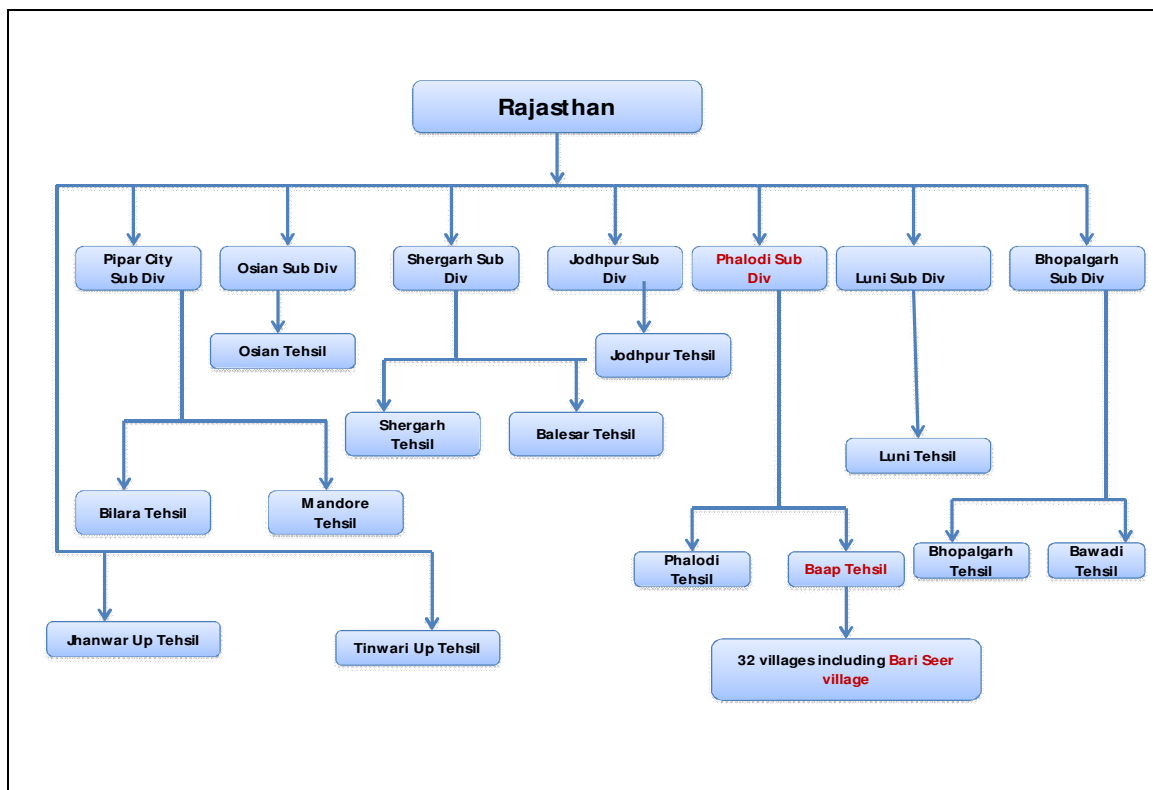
Rajasthan

Pipar City Sub Div

Osian Sub Div

Shergarh Sub Div

Jodhpur Sub Div

Phalodi Sub Div

Luni Sub Div

Bhopalgarh Sub Div

Osian Tehsil

Jodhpur Tehsil

Shergarh Tehsil

Balesar Tehsil

Luni Tehsil

Bilara Tehsil

Mandore Tehsil

Phalodi Tehsil

Baap Tehsil

Bhopalgarh Tehsil

Bawadi Tehsil

Jhanwar Up Tehsil

Tinwari Up Tehsil

32 villages including Bari Seer village